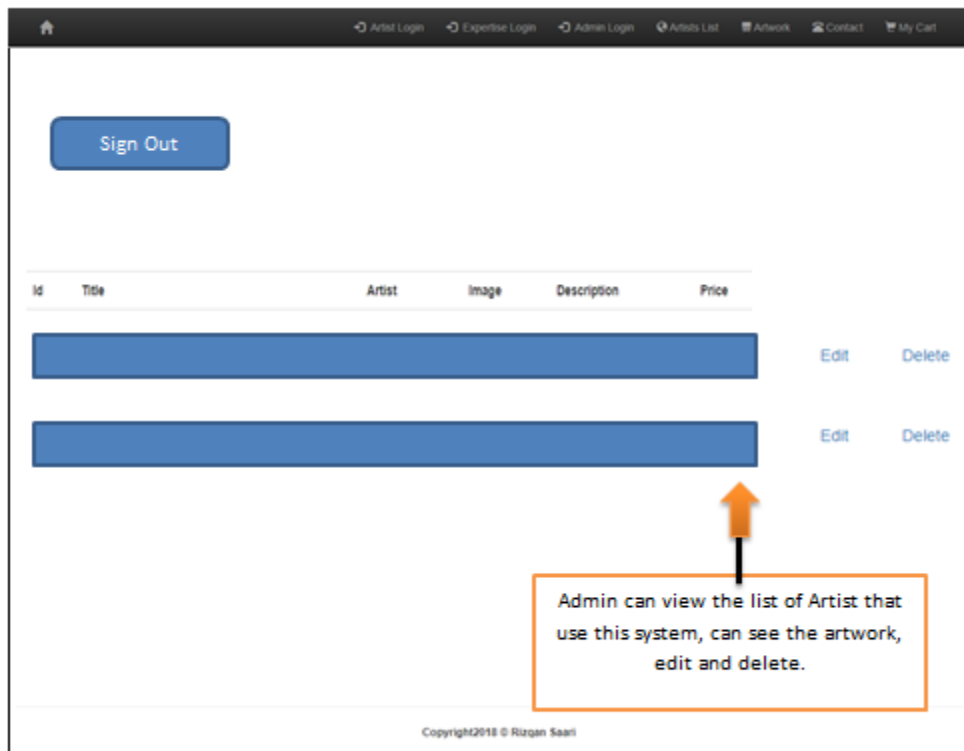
Artist Login Expertise Login Admin Login Artists List Artwork Contact My Cart

Sign Out

| Id | Title | Artist | Image | Description | Price |
|---|---|---|---|---|---|

Edit Delete

Edit Delete

Admin can view the list of Artist that use this system, can see the artwork, edit and delete.

Copyright2018 © Rizqan Saari